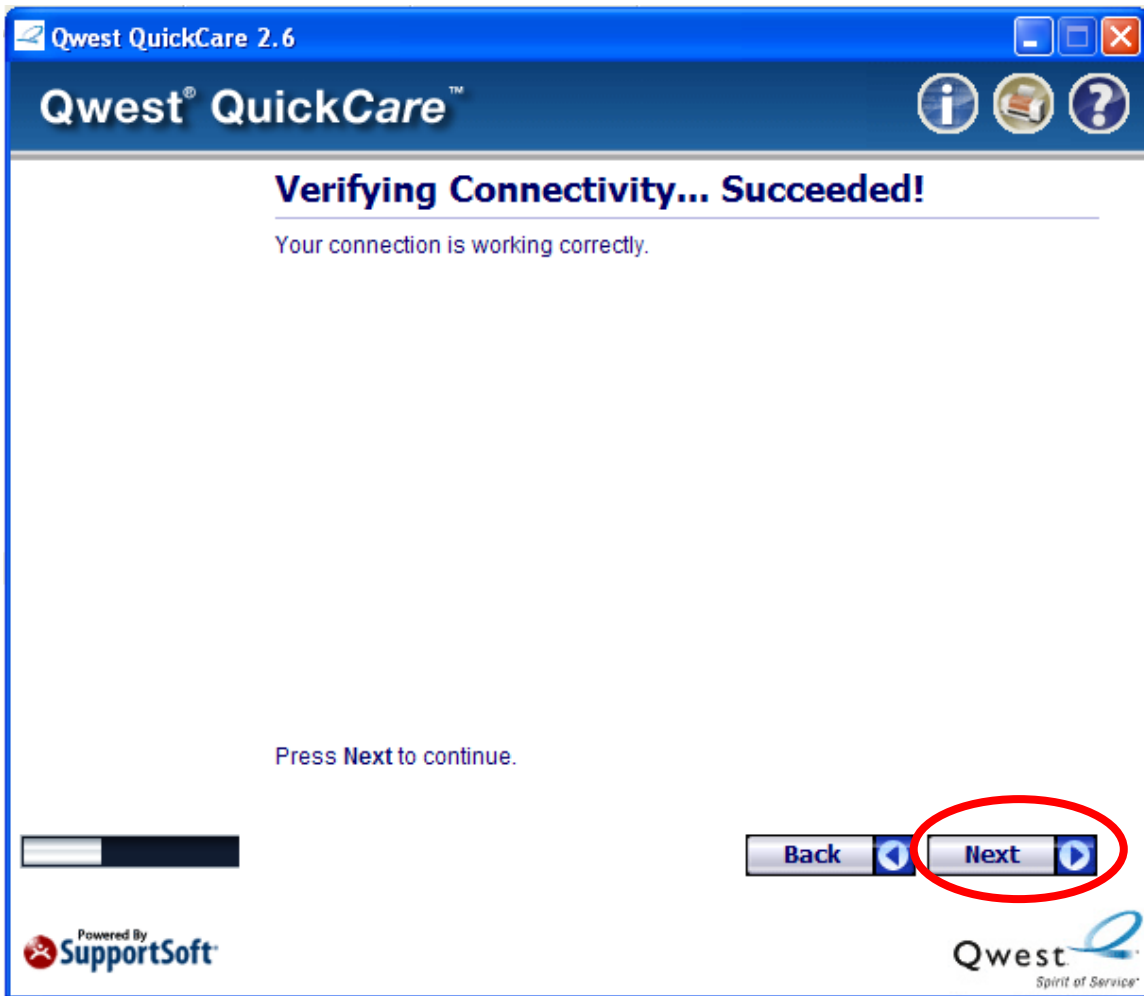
Qwest QuickCare 2.6

Qwest® QuickCare™

Verifying Connectivity... Succeeded!

Your connection is working correctly.

Press Next to continue.

Back

Next

Powered By SupportSoft

Qwest Spirit of Service